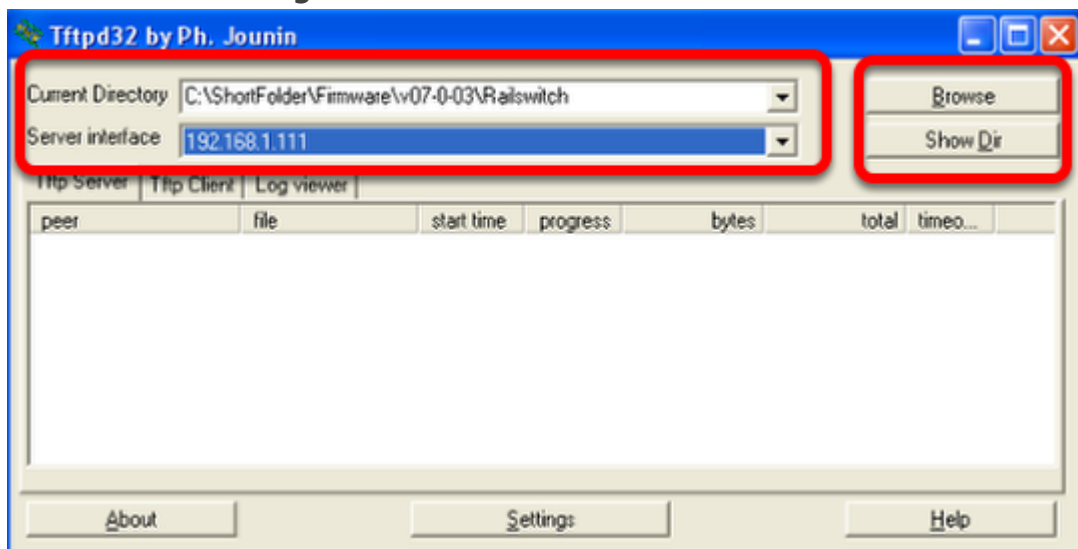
Tftpd32 by Ph. Jounin

Current Directory C:\ShortFolder\Firmware\v07-0-03\Railswitch

Server interface 192.168.1.111

Browse

Show Dir

Tftp Server | Tftp Client | Log viewer

| peer | file | start time | progress | bytes | total | timeo... |
|---|---|---|---|---|---|---|

About

Settings

Help